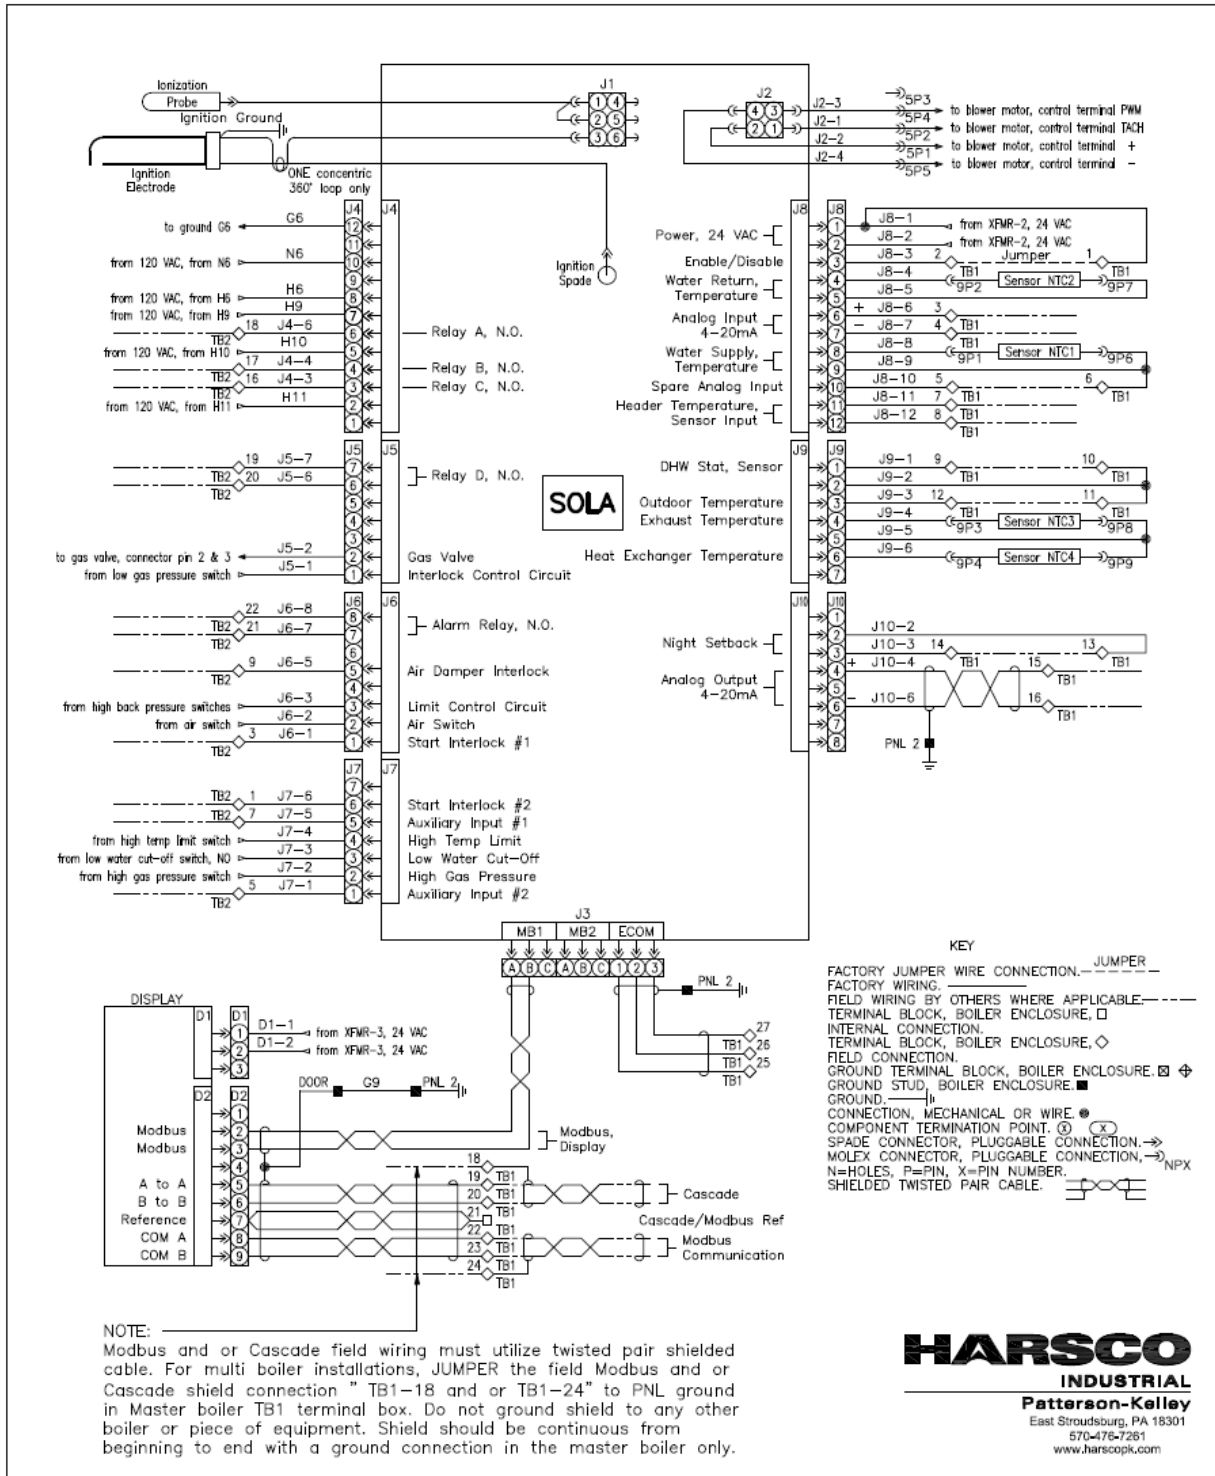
Ionization Probe
Ignition Ground
Ignition Electrode
ONE concentric 360° loop only
J1
1 4
2 5
3 6
J2
4 3
2 1
J2-3
J2-1
J2-2
J2-4
5P3
5P4
5P2
5P1
5P5
to blower motor, control terminal PWM
to blower motor, control terminal TACH
to blower motor, control terminal +
to blower motor, control terminal −

J4
to ground G6 G6
from 120 VAC, from N6 N6
from 120 VAC, from H6 H6
from 120 VAC, from H9 H9
18 J4-6 TB2
from 120 VAC, from H10 H10
17 J4-4 TB2
16 J4-3 TB2
from 120 VAC, from H11 H11
Relay A, N.O.
Relay B, N.O.
Relay C, N.O.
Ignition Spade

J5
19 J5-7 TB2
20 J5-6 TB2
Relay D, N.O.
to gas valve, connector pin 2 & 3 J5-2
from low gas pressure switch J5-1
Gas Valve
Interlock Control Circuit

SOLA

J6
22 J6-8 TB2
21 J6-7 TB2
Alarm Relay, N.O.
9 J6-5 TB2
Air Damper Interlock
from high back pressure switches J6-3
from air switch J6-2
3 J6-1 TB2
Limit Control Circuit
Air Switch
Start Interlock #1

J7
TB2 1 J7-6
TB2 7 J7-5
from high temp limit switch J7-4
from low water cut-off switch, NO J7-3
from high gas pressure switch J7-2
5 J7-1 TB2
Start Interlock #2
Auxiliary Input #1
High Temp Limit
Low Water Cut-Off
High Gas Pressure
Auxiliary Input #2

J8
Power, 24 VAC
Enable/Disable
Water Return, Temperature
Analog Input 4-20mA
Water Supply, Temperature
Spare Analog Input
Header Temperature, Sensor Input
J8-1 from XFMR-2, 24 VAC
J8-2 from XFMR-2, 24 VAC
J8-3 2 Jumper 1
J8-4 TB1 TB1
J8-5 9P2 Sensor NTC2 9P7
+ J8-6 3
− J8-7 4 TB1
J8-8 TB1
J8-9 9P1 Sensor NTC1 9P6
J8-10 5 6
J8-11 7 TB1 TB1
J8-12 8 TB1 TB1

J9
DHW Stat, Sensor
Outdoor Temperature
Exhaust Temperature
Heat Exchanger Temperature
J9-1 9 10 TB1
J9-2 TB1
J9-3 12 11
J9-4 TB1 TB1
J9-5 9P3 Sensor NTC3 9P8
J9-6 9P4 Sensor NTC4 9P9

J10
Night Setback
Analog Output 4-20mA
J10-2
J10-3 14 13 TB1 TB1
+ J10-4 15 TB1
− J10-6 16 TB1
PNL 2

J3
MB1 MB2 ECOM
A B C A B C 1 2 3
PNL 2
27 26 25 TB1 TB1 TB1

DISPLAY
D1
D1-1 from XFMR-3, 24 VAC
D1-2 from XFMR-3, 24 VAC
D2
DOOR G9 PNL 2
Modbus
Modbus
A to A
B to B
Reference
COM A
COM B
Modbus, Display
18 19 20 21 22 23 24 TB1
Cascade
Cascade/Modbus Ref
Modbus Communication

KEY
FACTORY JUMPER WIRE CONNECTION. JUMPER
FACTORY WIRING.
FIELD WIRING BY OTHERS WHERE APPLICABLE.
TERMINAL BLOCK, BOILER ENCLOSURE, □
INTERNAL CONNECTION.
TERMINAL BLOCK, BOILER ENCLOSURE, ◇
FIELD CONNECTION.
GROUND TERMINAL BLOCK, BOILER ENCLOSURE.
GROUND STUD, BOILER ENCLOSURE.
GROUND.
CONNECTION, MECHANICAL OR WIRE.
COMPONENT TERMINATION POINT. X X
SPADE CONNECTOR, PLUGGABLE CONNECTION.
MOLEX CONNECTOR, PLUGGABLE CONNECTION, NPX
N=HOLES, P=PIN, X=PIN NUMBER.
SHIELDED TWISTED PAIR CABLE.

NOTE:
Modbus and or Cascade field wiring must utilize twisted pair shielded cable. For multi boiler installations, JUMPER the field Modbus and or Cascade shield connection " TB1-18 and or TB1-24" to PNL ground in Master boiler TB1 terminal box. Do not ground shield to any other boiler or piece of equipment. Shield should be continuous from beginning to end with a ground connection in the master boiler only.

HARSCO
INDUSTRIAL
Patterson-Kelley
East Stroudsburg, PA 18301
570-476-7261
www.harscopk.com